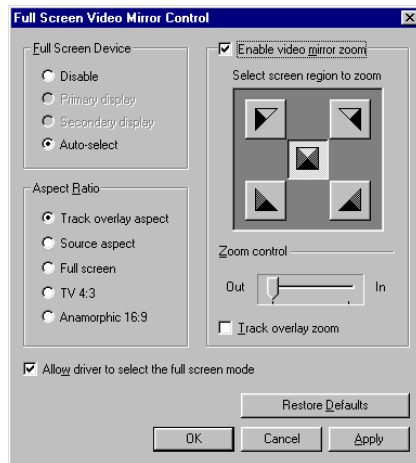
Full Screen Video Mirror Control

Full Screen Device
Disable
Primary display
Secondary display
Auto-select

Aspect Ratio
Track overlay aspect
Source aspect
Full screen
TV 4:3
Anamorphic 16:9

Enable video mirror zoom
Select screen region to zoom

Zoom control
Out
In
Track overlay zoom

Allow driver to select the full screen mode

Restore Defaults
OK
Cancel
Apply